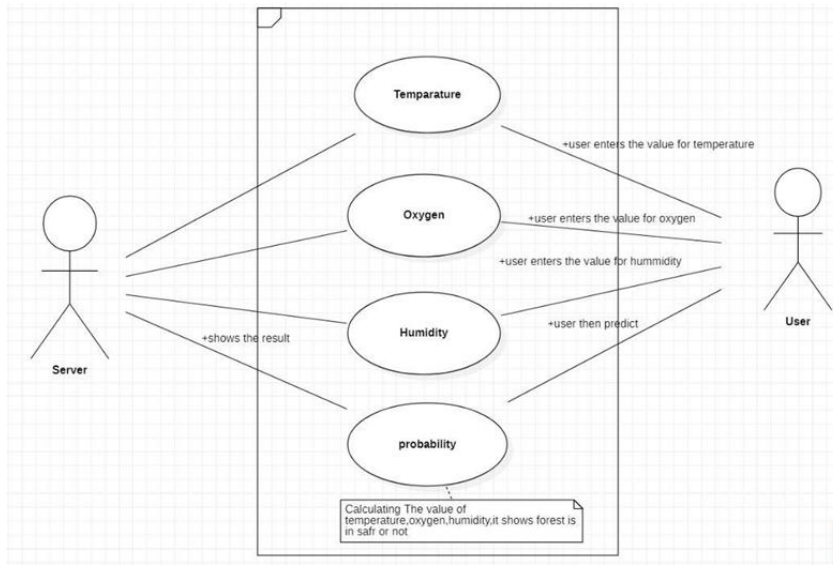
Temparature

+user enters the value for temperature

Oxygen

+user enters the value for oxygen

+user enters the value for hummidity

Server

Humidity

+user then predict

User

+shows the result

probability

Calculating The value of temperature,oxygen,humidity,it shows forest is in safr or not